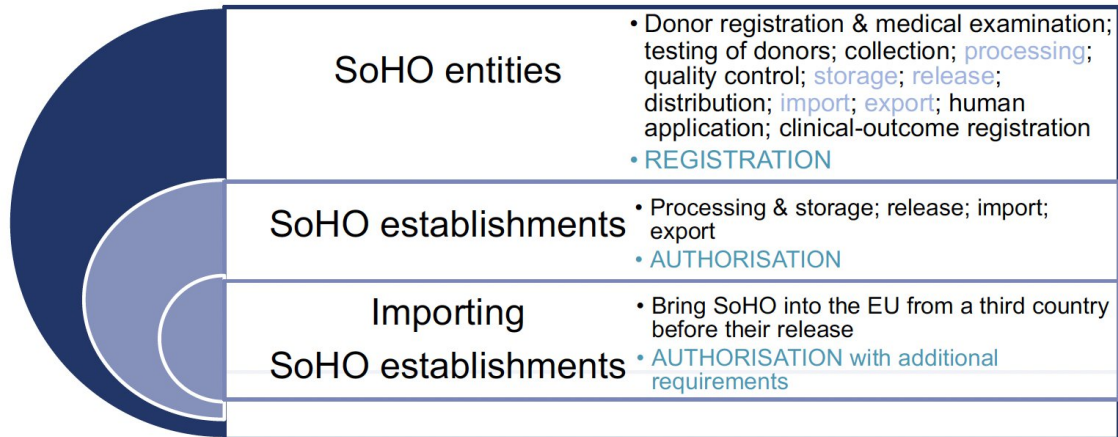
SoHO entities

• Donor registration & medical examination; testing of donors; collection; processing; quality control; storage; release; distribution; import; export; human application; clinical-outcome registration
• REGISTRATION

SoHO establishments

• Processing & storage; release; import; export
• AUTHORISATION

Importing SoHO establishments

• Bring SoHO into the EU from a third country before their release
• AUTHORISATION with additional requirements